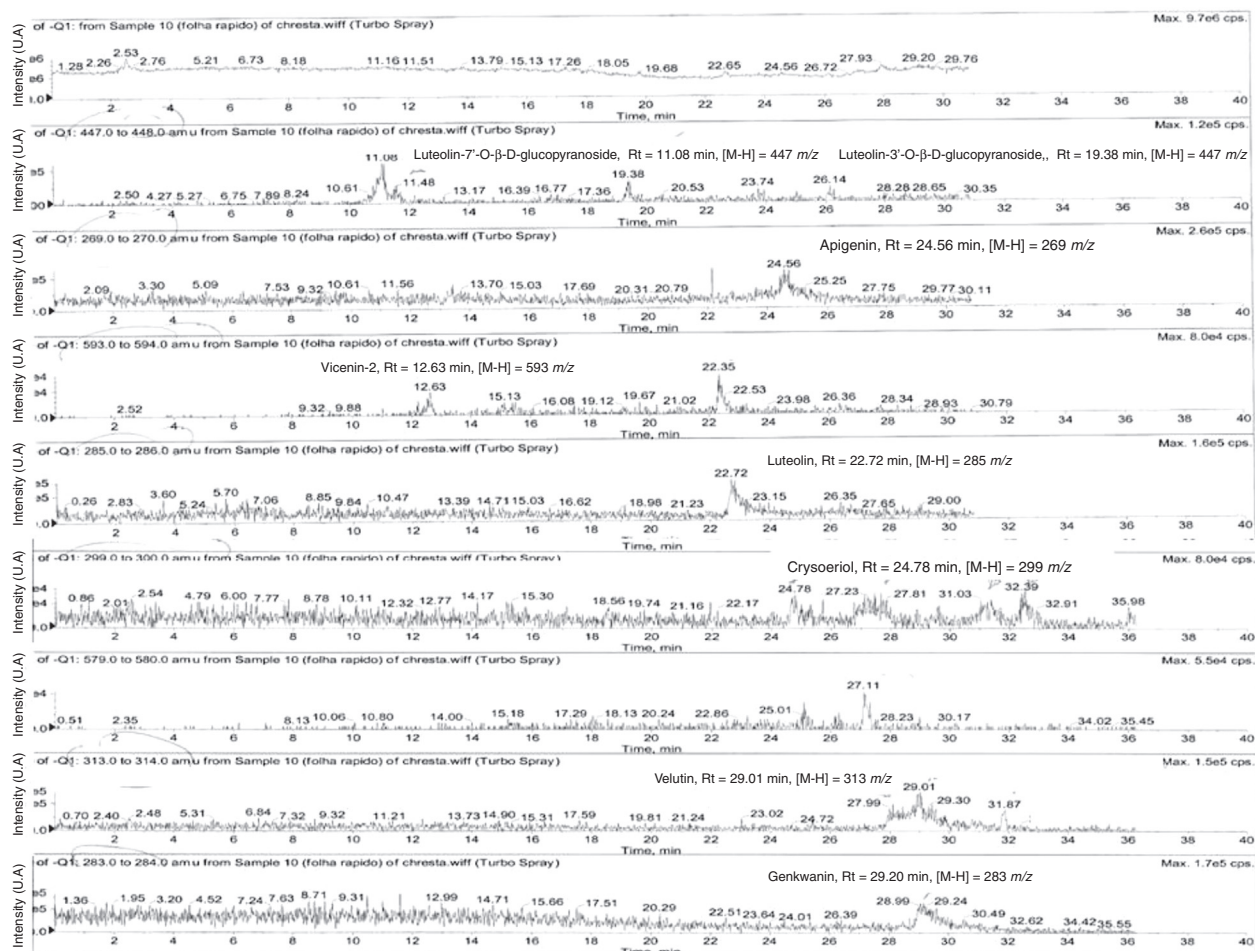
of -Q1: from Sample 10 (folha rapido) of chresta.wiff (Turbo Spray)
Max. 9.7e6 cps.
Intensity (U.A)
1.28 2.26 2.53 2.76 5.21 6.73 8.18 11.16 11.51 13.79 15.13 17.26 18.05 19.68 22.65 24.56 26.72 27.93 29.20 29.76
2 4 6 8 10 12 14 16 18 20 22 24 26 28 30 32 34 36 38 40
Time, min

of -Q1: 447.0 to 448.0 amu from Sample 10 (folha rapido) of chresta.wiff (Turbo Spray)
Max. 1.2e5 cps.
Intensity (U.A)
Luteolin-7'-O-β-D-glucopyranoside, Rt = 11.08 min, [M-H] = 447 $m/z$ Luteolin-3'-O-β-D-glucopyranoside,, Rt = 19.38 min, [M-H] = 447 $m/z$
2.50 4.27 5.27 6.75 7.89 8.24 10.61 11.08 11.48 13.17 16.39 16.77 17.36 19.38 20.53 23.74 26.14 28.28 28.65 30.35
2 4 6 8 10 12 14 16 18 20 22 24 26 28 30 32 34 36 38 40
Time, min

of -Q1: 269.0 to 270.0 amu from Sample 10 (folha rapido) of chresta.wiff (Turbo Spray)
Max. 2.6e5 cps.
Intensity (U.A)
Apigenin, Rt = 24.56 min, [M-H] = 269 $m/z$
2.09 3.30 5.09 7.53 9.32 10.61 11.56 13.70 15.03 17.69 20.31 20.79 24.56 25.25 27.75 29.77 30.11
2 4 6 8 10 12 14 16 18 20 22 24 26 28 30 32 34 36 38 40
Time, min

of -Q1: 593.0 to 594.0 amu from Sample 10 (folha rapido) of chresta.wiff (Turbo Spray)
Max. 8.0e4 cps.
Intensity (U.A)
Vicenin-2, Rt = 12.63 min, [M-H] = 593 $m/z$
2.52 9.32 9.88 12.63 15.13 16.08 19.12 19.67 21.02 22.35 22.53 23.98 26.36 28.34 28.93 30.79
2 4 6 8 10 12 14 16 18 20 22 24 26 28 30 32 34 36 38 40
Time, min

of -Q1: 285.0 to 286.0 amu from Sample 10 (folha rapido) of chresta.wiff (Turbo Spray)
Max. 1.6e5 cps.
Intensity (U.A)
Luteolin, Rt = 22.72 min, [M-H] = 285 $m/z$
0.26 2.83 3.60 5.24 5.70 7.06 8.85 9.84 10.47 13.39 14.71 15.03 16.62 18.98 21.23 22.72 23.15 26.35 27.65 29.00
2 4 6 8 10 12 14 16 18 20 22 24 26 28 30 32 34 36 38 40
Time, min

of -Q1: 299.0 to 300.0 amu from Sample 10 (folha rapido) of chresta.wiff (Turbo Spray)
Max. 8.0e4 cps.
Intensity (U.A)
Crysoeriol, Rt = 24.78 min, [M-H] = 299 $m/z$
0.86 2.01 2.54 4.79 6.00 7.77 8.78 10.11 12.32 12.77 14.17 15.30 18.56 19.74 21.16 22.17 24.78 27.23 27.81 31.03 32.39 32.91 35.98
2 4 6 8 10 12 14 16 18 20 22 24 26 28 30 32 34 36 38 40
Time, min

of -Q1: 579.0 to 580.0 amu from Sample 10 (folha rapido) of chresta.wiff (Turbo Spray)
Max. 5.5e4 cps.
Intensity (U.A)
0.51 2.35 8.13 10.06 10.80 14.00 15.18 17.29 18.13 20.24 22.86 25.01 27.11 28.23 30.17 34.02 35.45
2 4 6 8 10 12 14 16 18 20 22 24 26 28 30 32 34 36 38 40
Time, min

of -Q1: 313.0 to 314.0 amu from Sample 10 (folha rapido) of chresta.wiff (Turbo Spray)
Max. 1.5e5 cps.
Intensity (U.A)
Velutin, Rt = 29.01 min, [M-H] = 313 $m/z$
0.70 2.40 2.48 5.31 6.84 7.32 9.32 11.21 13.73 14.90 15.31 17.59 19.81 21.24 23.02 24.72 27.99 29.01 29.30 31.87
2 4 6 8 10 12 14 16 18 20 22 24 26 28 30 32 34 36 38 40
Time, min

of -Q1: 283.0 to 284.0 amu from Sample 10 (folha rapido) of chresta.wiff (Turbo Spray)
Max. 1.7e5 cps.
Intensity (U.A)
Genkwanin, Rt = 29.20 min, [M-H] = 283 $m/z$
1.36 1.95 3.20 4.52 7.24 7.63 8.71 9.31 12.99 14.71 15.66 17.51 20.29 22.51 23.64 24.01 26.39 28.99 29.24 30.49 32.62 34.42 35.55
2 4 6 8 10 12 14 16 18 20 22 24 26 28 30 32 34 36 38 40
Time, min